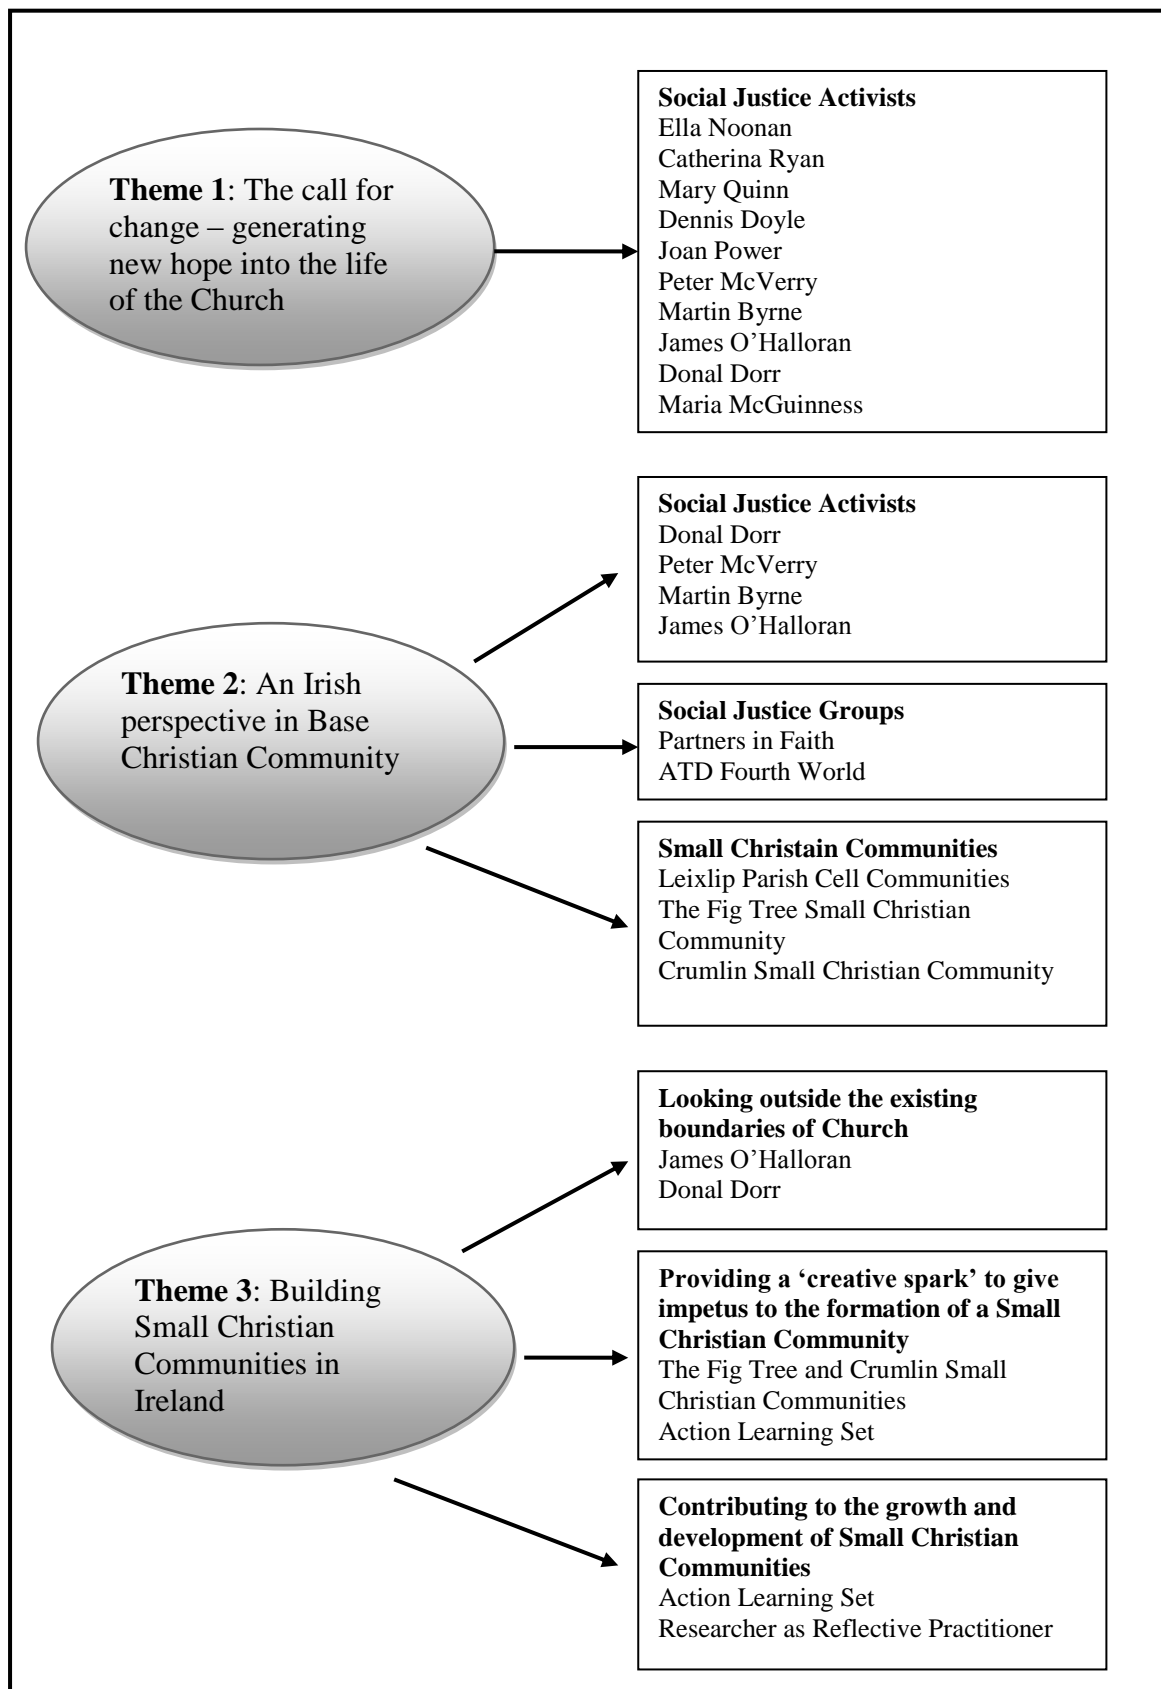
**Theme 1**: The call for change – generating new hope into the life of the Church

**Social Justice Activists**
Ella Noonan
Catherina Ryan
Mary Quinn
Dennis Doyle
Joan Power
Peter McVerry
Martin Byrne
James O'Halloran
Donal Dorr
Maria McGuinness

**Theme 2**: An Irish perspective in Base Christian Community

**Social Justice Activists**
Donal Dorr
Peter McVerry
Martin Byrne
James O'Halloran

**Social Justice Groups**
Partners in Faith
ATD Fourth World

**Small Christain Communities**
Leixlip Parish Cell Communities
The Fig Tree Small Christian Community
Crumlin Small Christian Community

**Theme 3**: Building Small Christian Communities in Ireland

**Looking outside the existing boundaries of Church**
James O'Halloran
Donal Dorr

**Providing a 'creative spark' to give impetus to the formation of a Small Christian Community**
The Fig Tree and Crumlin Small Christian Communities
Action Learning Set

**Contributing to the growth and development of Small Christian Communities**
Action Learning Set
Researcher as Reflective Practitioner